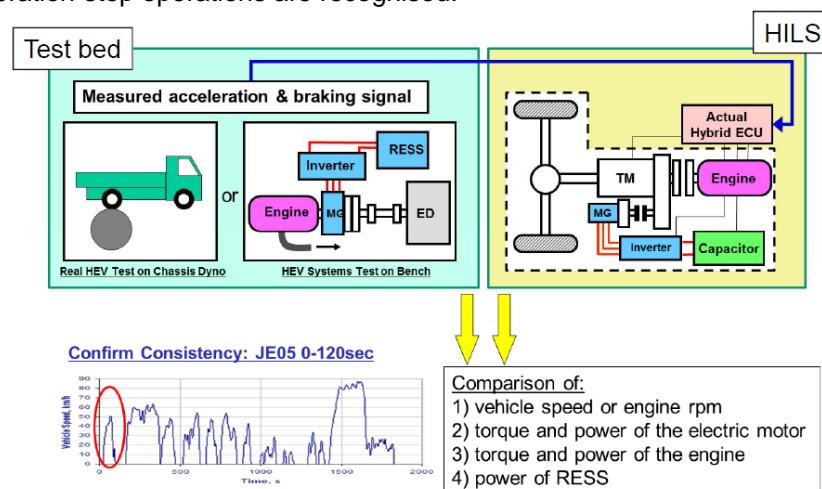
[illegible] operations are recognised.

Test bed

HILS

Measured acceleration & braking signal

or

RESS

Inverter

Engine

MG

ED

Real HEV Test on Chassis Dyno

HEV Systems Test on Bench

Actual Hybrid ECU

TM

Engine

MG

Inverter

Capacitor

Confirm Consistency: JE05 0-120sec

Vehicle Speed, km/h

90
80
70
60
50
40
30
20
10
0

0
500
1000
1500
2000

Time, s

Comparison of:
1) vehicle speed or engine rpm
2) torque and power of the electric motor
3) torque and power of the engine
4) power of RESS